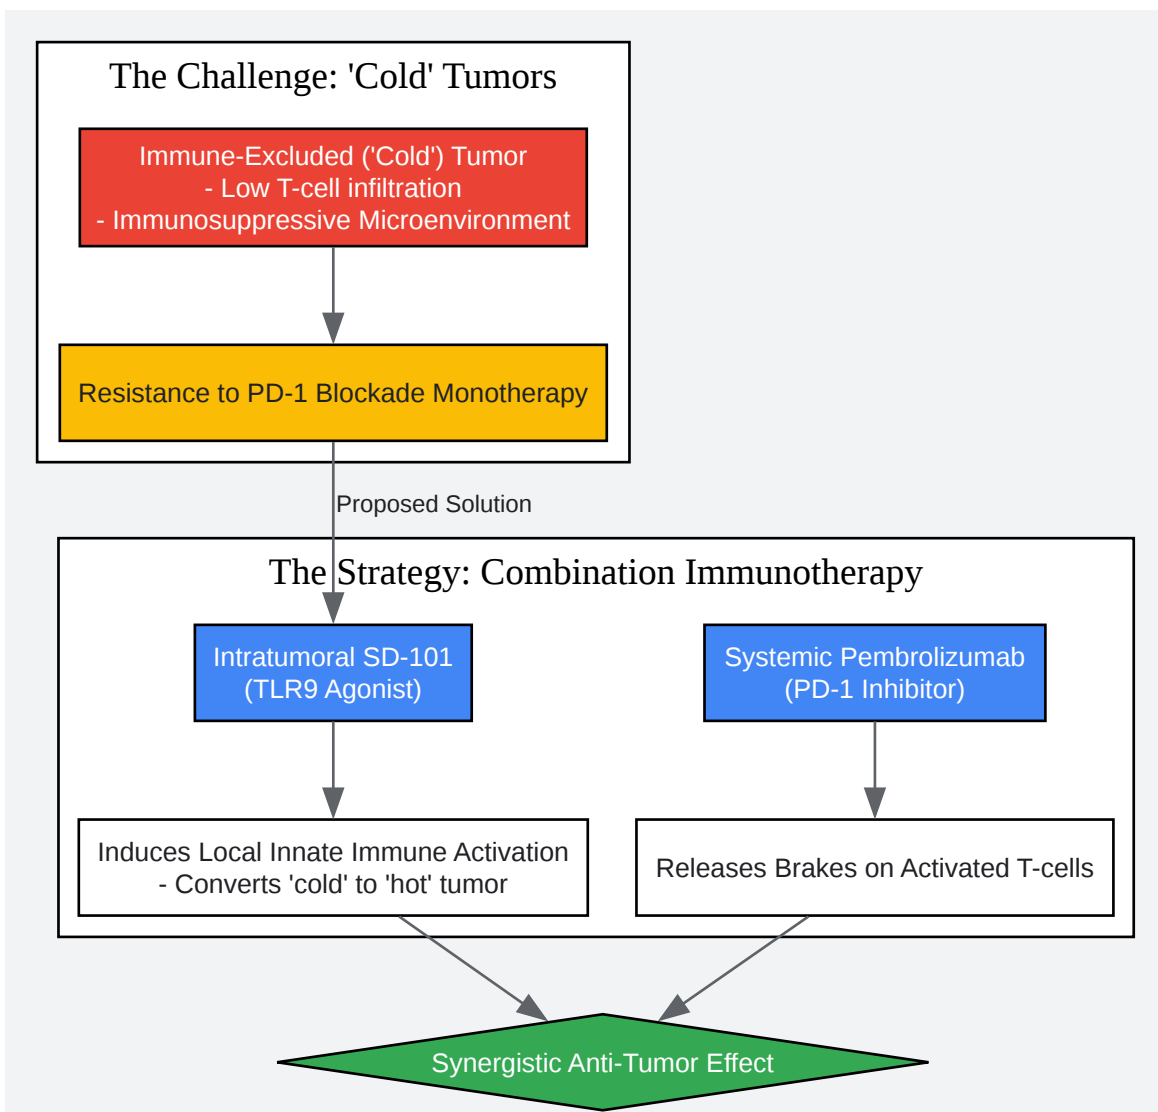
The Challenge: 'Cold' Tumors

Immune-Excluded ('Cold') Tumor
- Low T-cell infiltration
- Immunosuppressive Microenvironment

Resistance to PD-1 Blockade Monotherapy

Proposed Solution

The Strategy: Combination Immunotherapy

Intratumoral SD-101
(TLR9 Agonist)

Systemic Pembrolizumab
(PD-1 Inhibitor)

Induces Local Innate Immune Activation
- Converts 'cold' to 'hot' tumor

Releases Brakes on Activated T-cells

Synergistic Anti-Tumor Effect